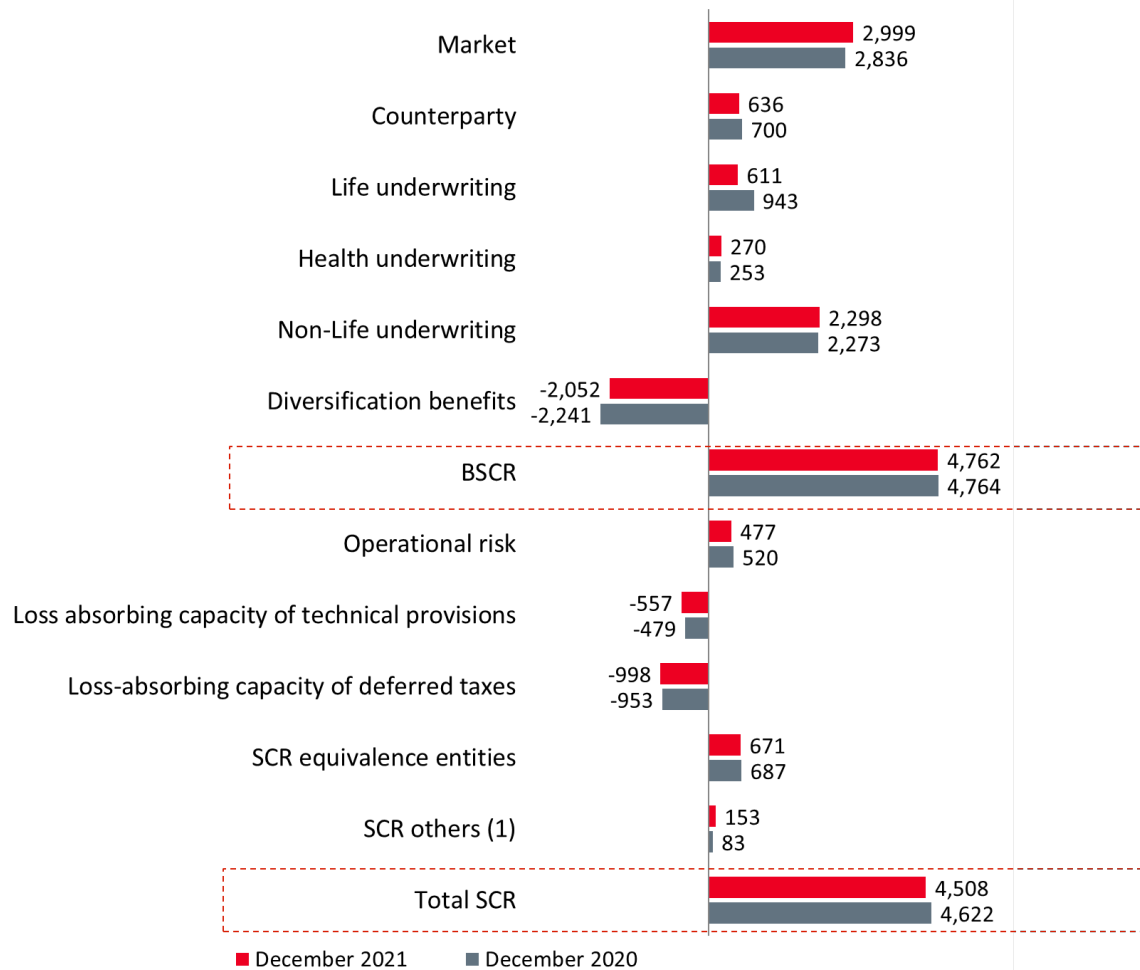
Market 2,999 2,836

Counterparty 636 700

Life underwriting 611 943

Health underwriting 270 253

Non-Life underwriting 2,298 2,273

Diversification benefits -2,052 -2,241

BSCR 4,762 4,764

Operational risk 477 520

Loss absorbing capacity of technical provisions -557 -479

Loss-absorbing capacity of deferred taxes -998 -953

SCR equivalence entities 671 687

SCR others (1) 153 83

Total SCR 4,508 4,622

December 2021 December 2020